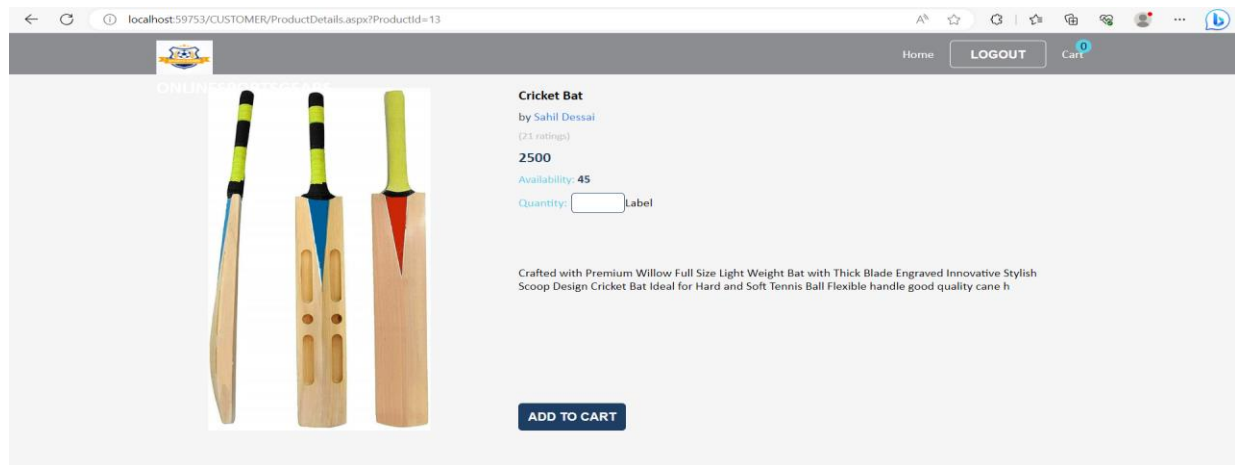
localhost:59753/CUSTOMER/ProductDetails.aspx?ProductId=13

Home LOGOUT Cart 0

ONLI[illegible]

Cricket Bat

by Sahil Dessai

(21 ratings)

2500

Availability: 45

Quantity: Label

Crafted with Premium Willow Full Size Light Weight Bat with Thick Blade Engraved Innovative Stylish Scoop Design Cricket Bat Ideal for Hard and Soft Tennis Ball Flexible handle good quality cane h

ADD TO CART